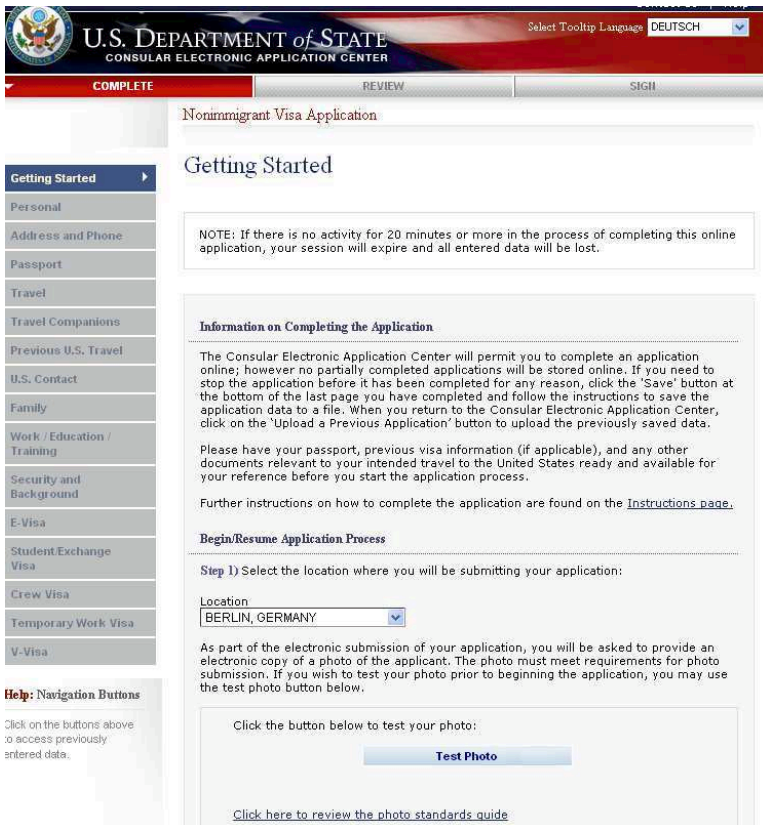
U.S. DEPARTMENT of STATE
CONSULAR ELECTRONIC APPLICATION CENTER

Select Tooltip Language DEUTSCH

COMPLETE
REVIEW
SIGN

Nonimmigrant Visa Application

Getting Started
Personal
Address and Phone
Passport
Travel
Travel Companions
Previous U.S. Travel
U.S. Contact
Family
Work / Education / Training
Security and Background
E-Visa
Student/Exchange Visa
Crew Visa
Temporary Work Visa
V-Visa

Help: Navigation Buttons

Click on the buttons above to access previously entered data.

Getting Started

NOTE: If there is no activity for 20 minutes or more in the process of completing this online application, your session will expire and all entered data will be lost.

Information on Completing the Application

The Consular Electronic Application Center will permit you to complete an application online; however no partially completed applications will be stored online. If you need to stop the application before it has been completed for any reason, click the 'Save' button at the bottom of the last page you have completed and follow the instructions to save the application data to a file. When you return to the Consular Electronic Application Center, click on the 'Upload a Previous Application' button to upload the previously saved data.

Please have your passport, previous visa information (if applicable), and any other documents relevant to your intended travel to the United States ready and available for your reference before you start the application process.

Further instructions on how to complete the application are found on the Instructions page.

Begin/Resume Application Process

Step 1) Select the location where you will be submitting your application:

Location
BERLIN, GERMANY

As part of the electronic submission of your application, you will be asked to provide an electronic copy of a photo of the applicant. The photo must meet requirements for photo submission. If you wish to test your photo prior to beginning the application, you may use the test photo button below.

Click the button below to test your photo:

Test Photo

Click here to review the photo standards guide